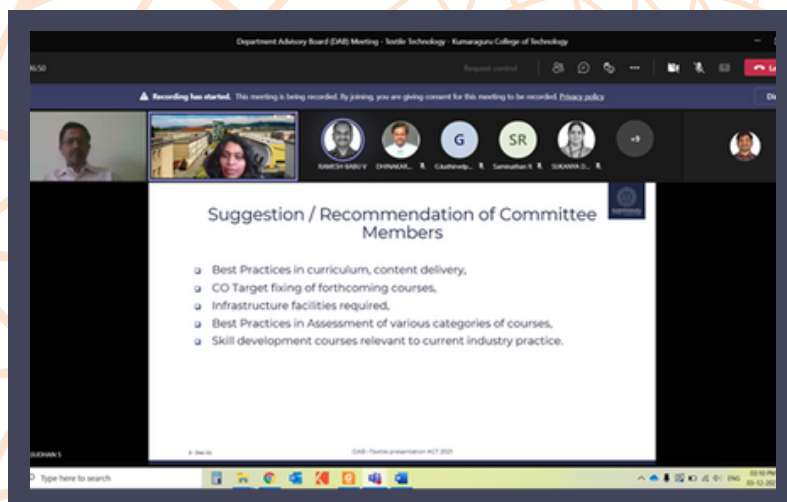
Department Advisory Board (DAB) Meeting - Textile Technology - Kumaraguru College of Technology

36:50

Request control

Recording has started. This meeting is being recorded. By joining, you are giving consent for this meeting to be recorded. Privacy policy

G

SR

+9

RAMESH BABU V

CHINNAR...

Gauthenelp...

Saminathan R

SUKANYA D...

Suggestion / Recommendation of Committee Members

Best Practices in curriculum, content delivery,

CO Target fixing of forthcoming courses,

Infrastructure facilities required,

Best Practices in Assessment of various categories of courses,

Skill development courses relevant to current industry practice.

DAB - Textile presentation KCT 2021

SUDHAN S

Type here to search

ENG